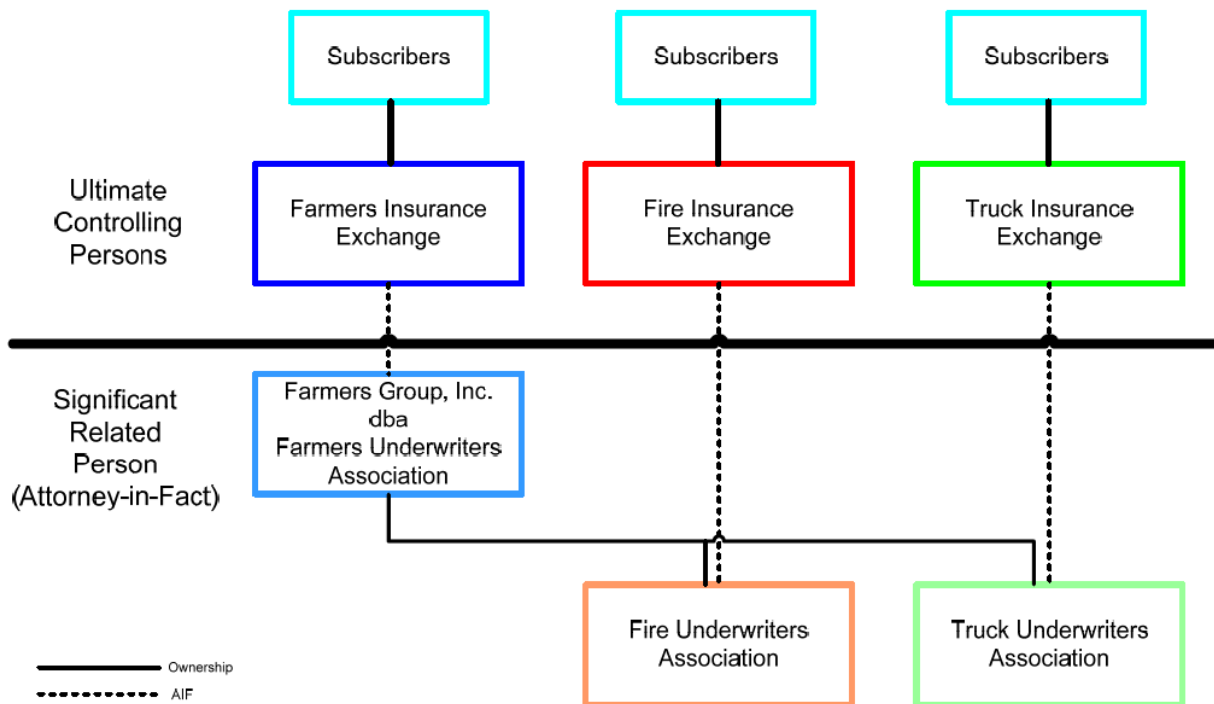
Subscribers

Subscribers

Subscribers

Ultimate Controlling Persons

Farmers Insurance Exchange

Fire Insurance Exchange

Truck Insurance Exchange

Significant Related Person (Attorney-in-Fact)

Farmers Group, Inc. dba Farmers Underwriters Association

Fire Underwriters Association

Truck Underwriters Association

Ownership

AIF